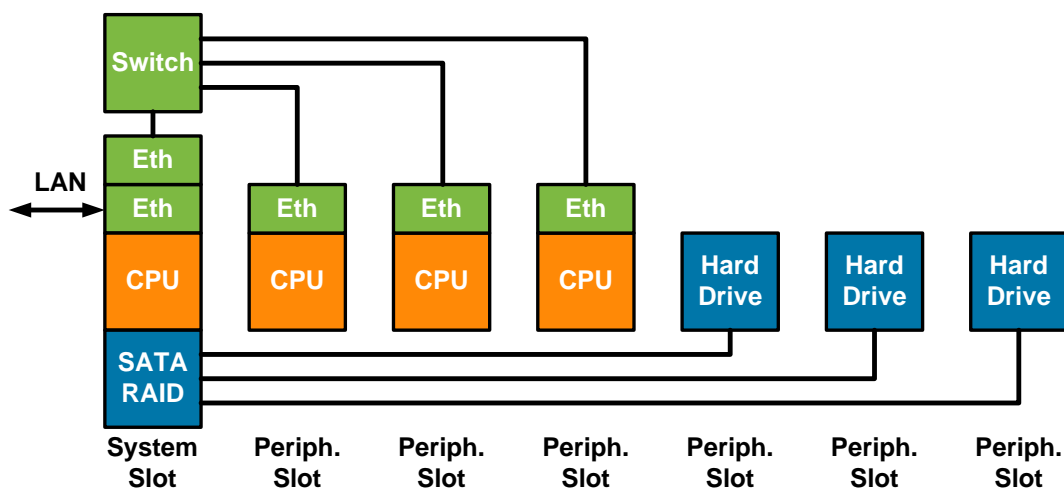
Switch

LAN

Eth

Eth

CPU

SATA RAID

Eth

CPU

Eth

CPU

Eth

CPU

Hard Drive

Hard Drive

Hard Drive

System Slot

Periph. Slot

Periph. Slot

Periph. Slot

Periph. Slot

Periph. Slot

Periph. Slot